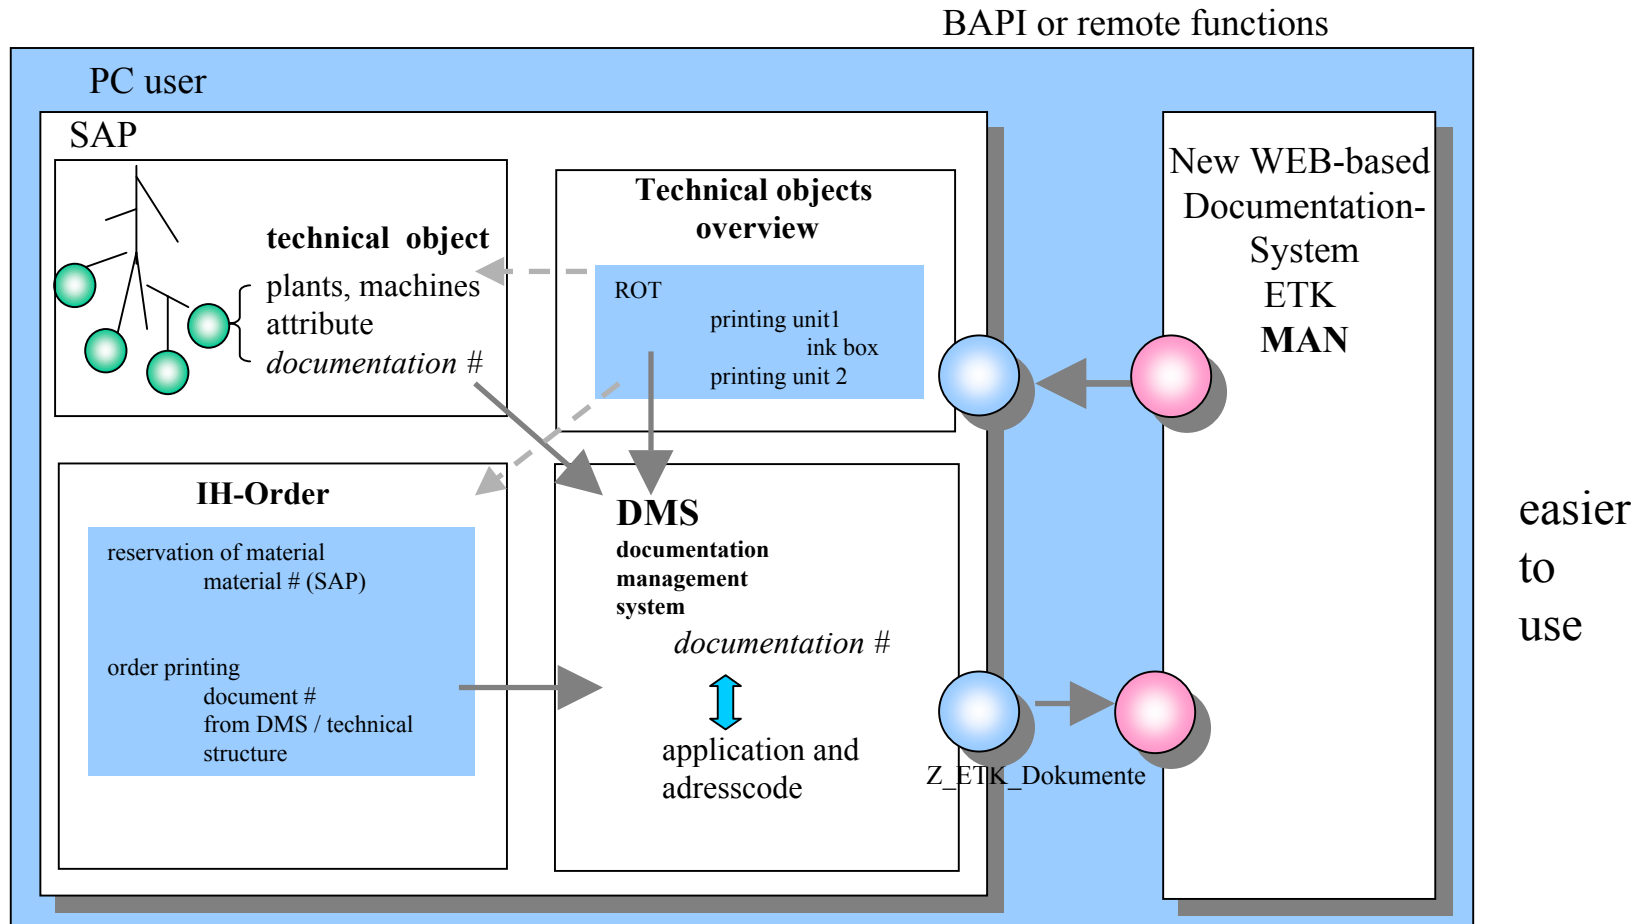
BAPI or remote functions

PC user

SAP

technical object
plants, machines
attribute
*documentation #*

Technical objects overview

ROT
printing unit1
ink box
printing unit 2

New WEB-based Documentation-System
ETK
**MAN**

IH-Order

reservation of material
material # (SAP)

order printing
document #
from DMS / technical structure

**DMS**
**documentation management system**
*documentation #*

application and adresscode

Z_ETK_Dokumente

easier to use